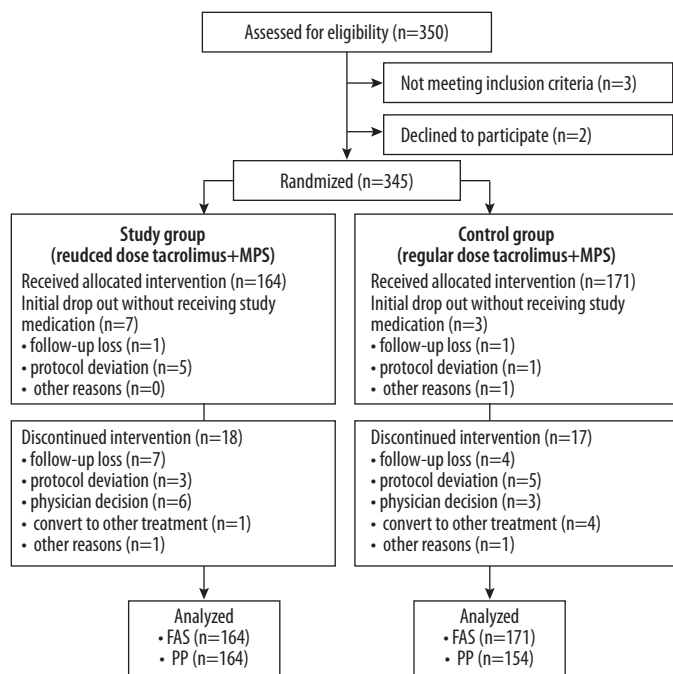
Assessed for eligibility (n=350)

Not meeting inclusion criteria (n=3)

Declined to participate (n=2)

Randmized (n=345)

**Study group (reudced dose tacrolimus+MPS)**
Received allocated intervention (n=164)
Initial drop out without receiving study medication (n=7)
• follow-up loss (n=1)
• protocol deviation (n=5)
• other reasons (n=0)

**Control group (regular dose tacrolimus+MPS)**
Received allocated intervention (n=171)
Initial drop out without receiving study medication (n=3)
• follow-up loss (n=1)
• protocol deviation (n=1)
• other reasons (n=1)

Discontinued intervention (n=18)
• follow-up loss (n=7)
• protocol deviation (n=3)
• physician decision (n=6)
• convert to other treatment (n=1)
• other reasons (n=1)

Discontinued intervention (n=17)
• follow-up loss (n=4)
• protocol deviation (n=5)
• physician decision (n=3)
• convert to other treatment (n=4)
• other reasons (n=1)

Analyzed
• FAS (n=164)
• PP (n=164)

Analyzed
• FAS (n=171)
• PP (n=154)